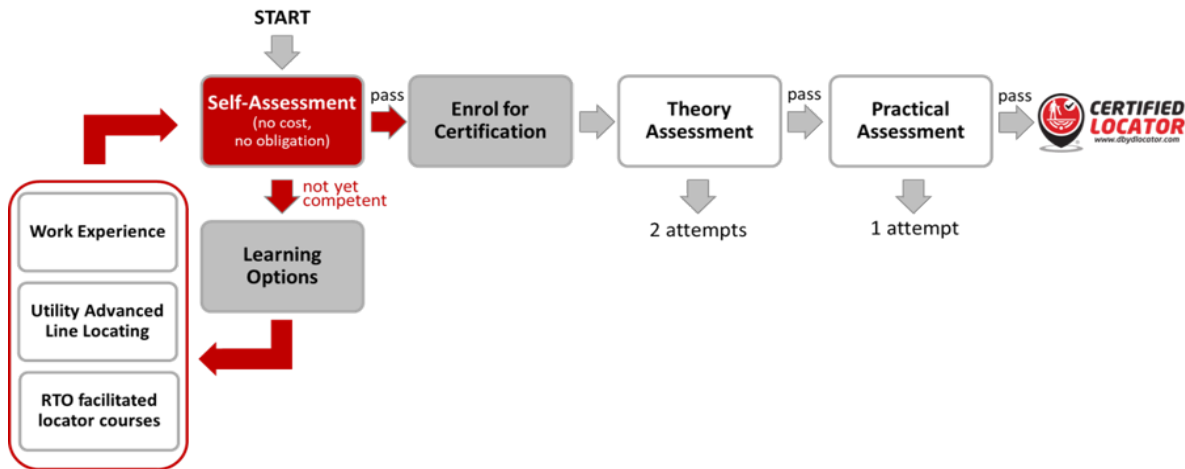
START

Self-Assessment
(no cost, no obligation)

pass

Enrol for Certification

Theory Assessment

pass

Practical Assessment

pass

CERTIFIED LOCATOR
www.dbydlocator.com

not yet competent

2 attempts

1 attempt

Learning Options

Work Experience

Utility Advanced Line Locating

RTO facilitated locator courses